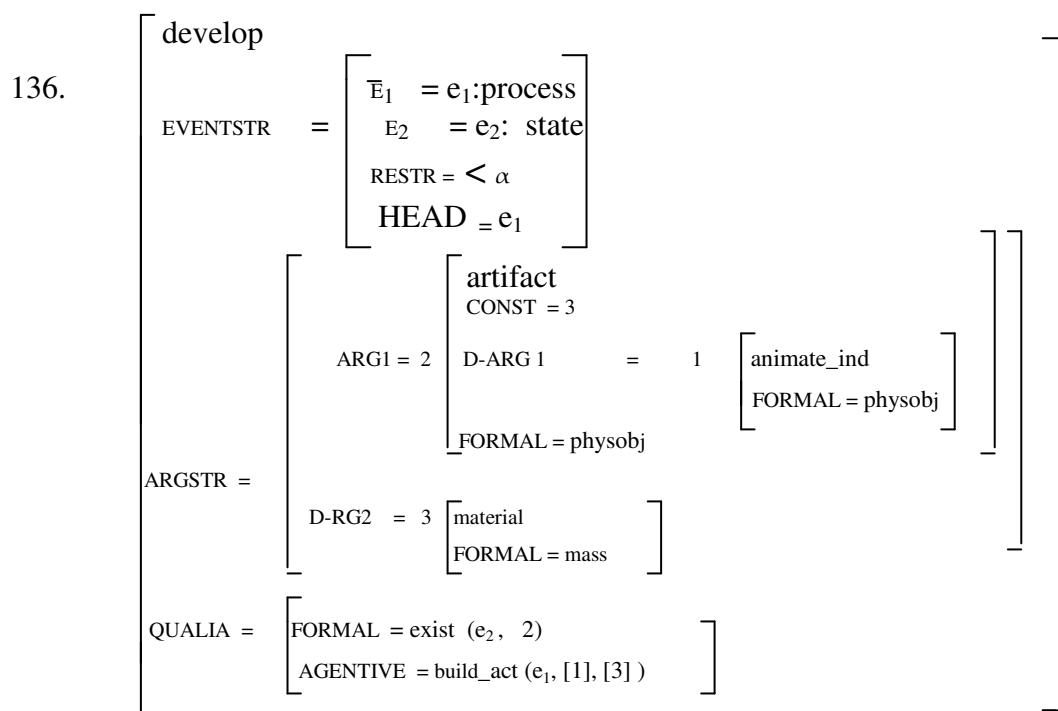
136. develop

EVENTSTR = 
$E_1$ = $e_1$:process
$E_2$ = $e_2$: state
RESTR = $< \alpha$
HEAD = $e_1$

ARGSTR =
ARG1 = 2
artifact
CONST = 3
D-ARG 1 = 1
animate_ind
FORMAL = physobj
FORMAL = physobj

D-RG2 = 3
material
FORMAL = mass

QUALIA =
FORMAL = exist ($e_2$, 2)
AGENTIVE = build_act ($e_1$, [1], [3] )